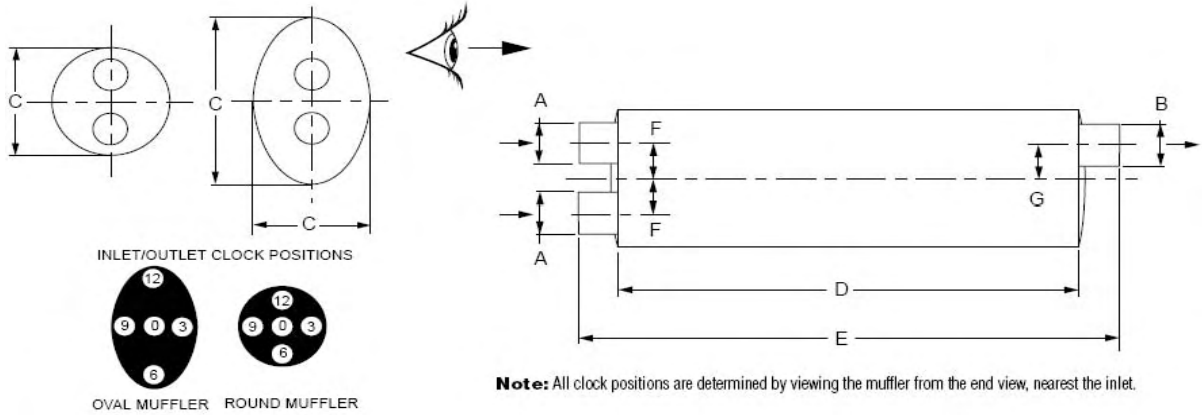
C
C
C
A
F
F
A
B
G
D
E
INLET/OUTLET CLOCK POSITIONS
12
9 0 3
6
12
9 0 3
6
OVAL MUFFLER ROUND MUFFLER
Note: All clock positions are determined by viewing the muffler from the end view, nearest the inlet.